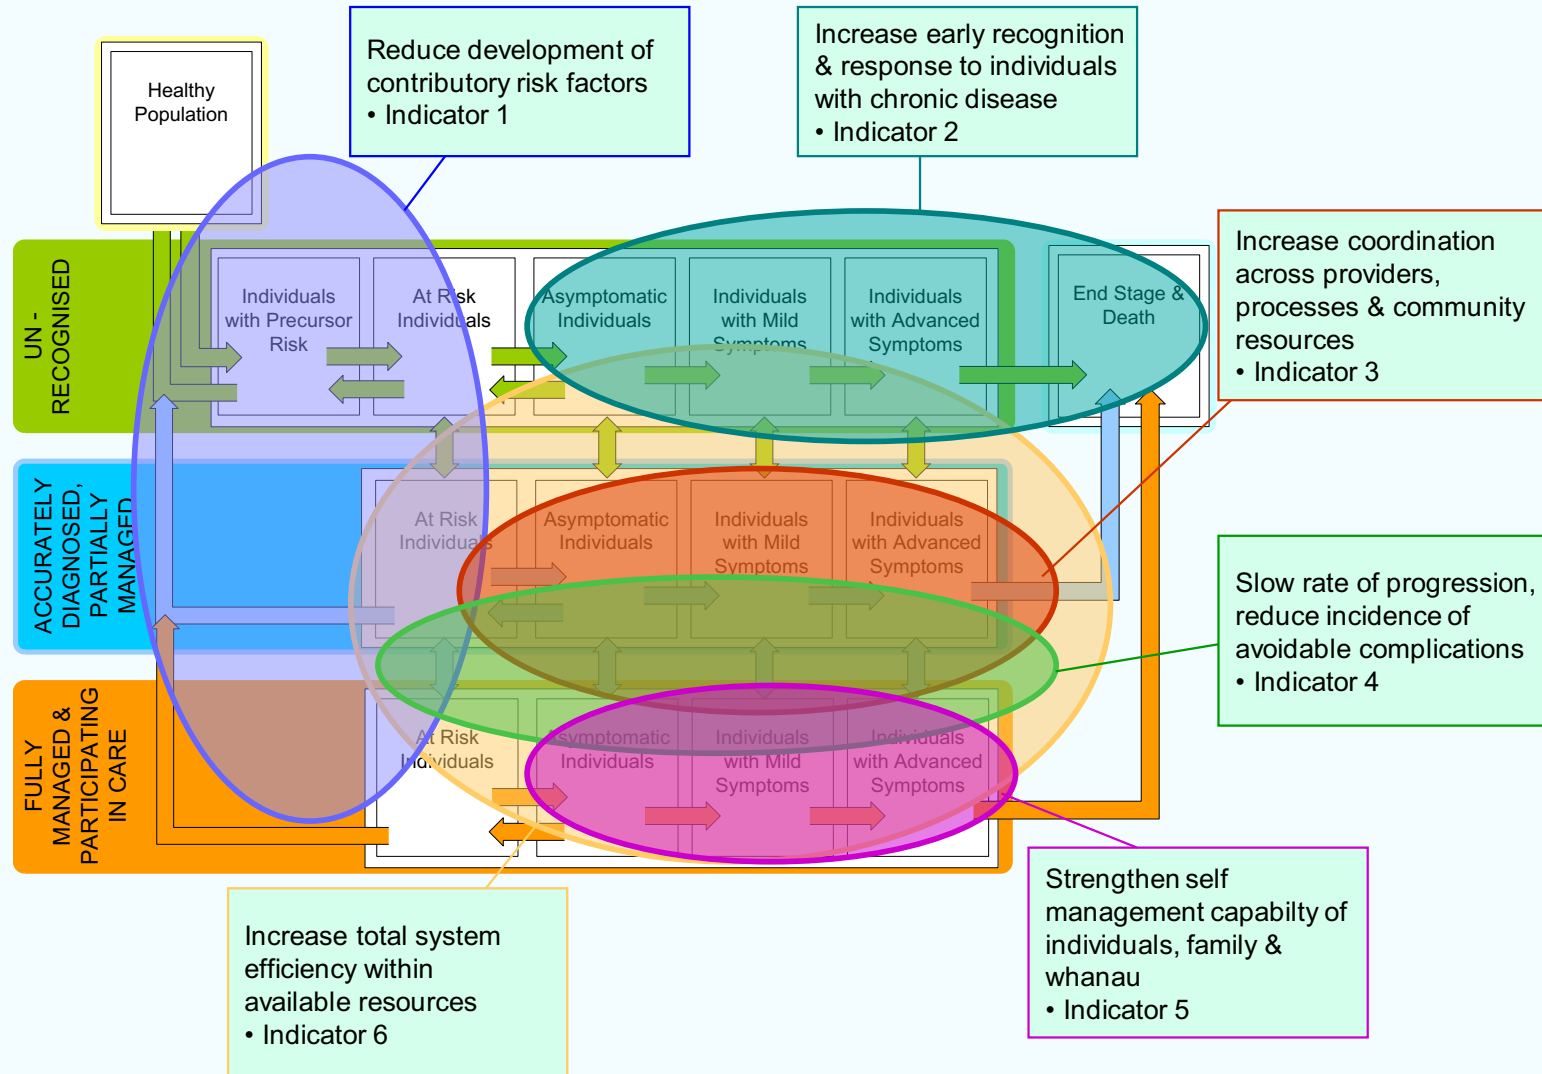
Healthy Population

Reduce development of contributory risk factors
• Indicator 1

Increase early recognition & response to individuals with chronic disease
• Indicator 2

Increase coordination across providers, processes & community resources
• Indicator 3

UN - RECOGNISED

Individuals with Precursor Risk

At Risk Individuals

Asymptomatic Individuals

Individuals with Mild Symptoms

Individuals with Advanced Symptoms

End Stage & Death

ACCURATELY DIAGNOSED, PARTIALLY MANAGED

At Risk Individuals

Asymptomatic Individuals

Individuals with Mild Symptoms

Individuals with Advanced Symptoms

Slow rate of progression, reduce incidence of avoidable complications
• Indicator 4

FULLY MANAGED & PARTICIPATING IN CARE

At Risk Individuals

Asymptomatic Individuals

Individuals with Mild Symptoms

Individuals with Advanced Symptoms

Increase total system efficiency within available resources
• Indicator 6

Strengthen self management capabilty of individuals, family & whanau
• Indicator 5